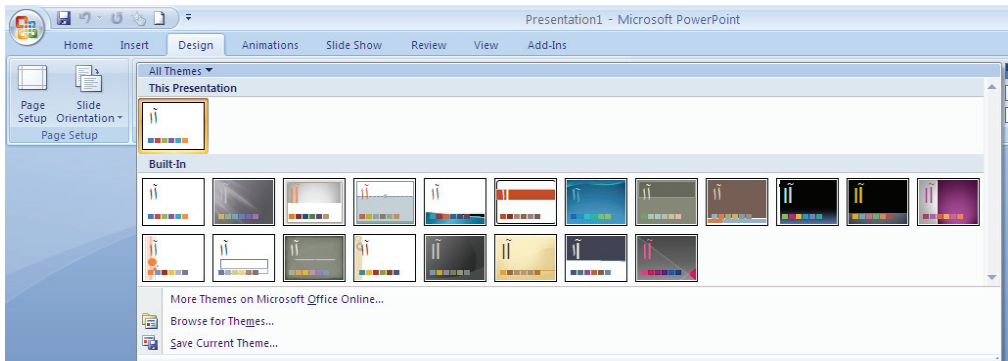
Presentation1 - Microsoft PowerPoint

Home Insert Design Animations Slide Show Review View Add-Ins

Page Setup Slide Orientation

Page Setup

All Themes

This Presentation

Built-In

More Themes on Microsoft Office Online...

Browse for Themes...

Save Current Theme...